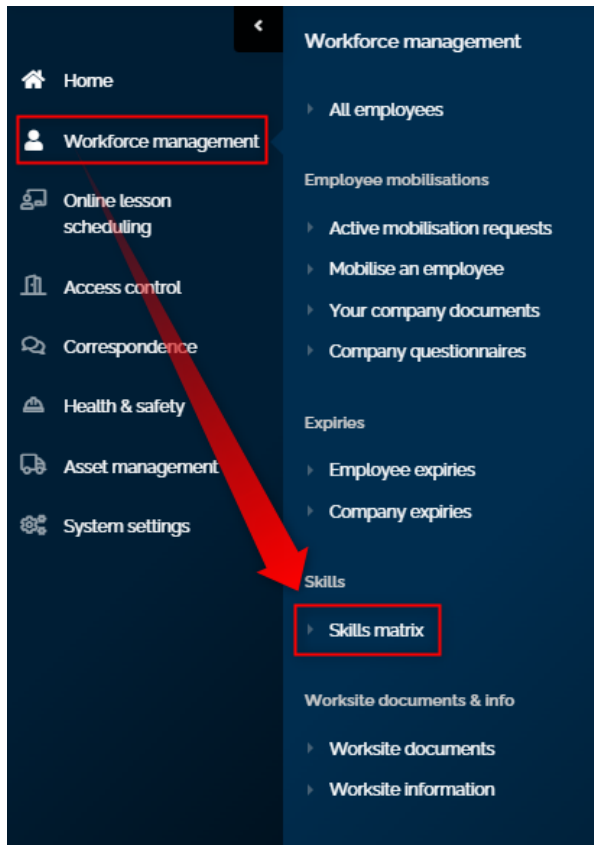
Home

Workforce management

Online lesson scheduling

Access control

Correspondence

Health & safety

Asset management

System settings

Workforce management

All employees

Employee mobilisations

Active mobilisation requests

Mobilise an employee

Your company documents

Company questionnaires

Expiries

Employee expiries

Company expiries

Skills

Skills matrix

Worksite documents & info

Worksite documents

Worksite information